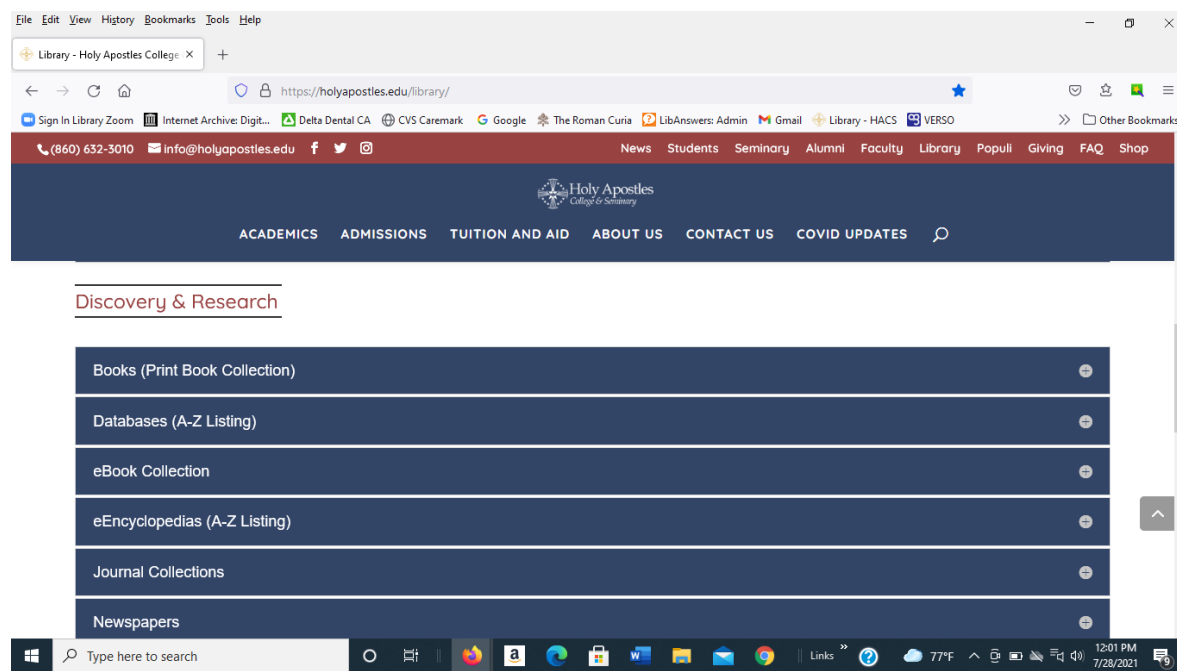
File Edit View History Bookmarks Tools Help

Library - Holy Apostles College ×

https://holyapostles.edu/library/

Sign In Library Zoom | Internet Archive: Digit... | Delta Dental CA | CVS Caremark | Google | The Roman Curia | LibAnswers: Admin | Gmail | Library - HACS | VERSO | Other Bookmarks

(860) 632-3010 info@holyapostles.edu

News Students Seminary Alumni Faculty Library Populi Giving FAQ Shop

Holy Apostles College & Seminary

ACADEMICS ADMISSIONS TUITION AND AID ABOUT US CONTACT US COVID UPDATES

Discovery & Research

Books (Print Book Collection)

Databases (A-Z Listing)

eBook Collection

eEncyclopedias (A-Z Listing)

Journal Collections

Newspapers

Type here to search

Links

77°F

12:01 PM
7/28/2021

9